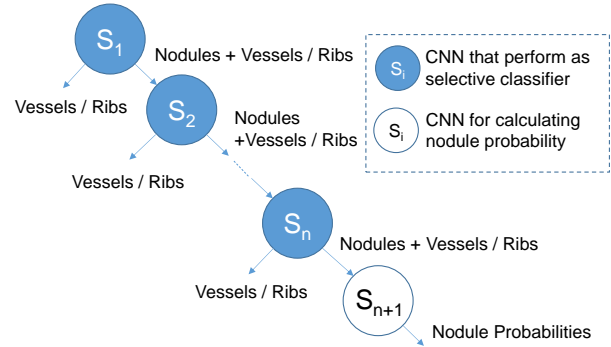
$S_1$

Nodules + Vessels / Ribs

Vessels / Ribs

$S_2$

Nodules +Vessels / Ribs

Vessels / Ribs

$S_n$

Nodules + Vessels / Ribs

Vessels / Ribs

$S_{n+1}$

Nodule Probabilities

$S_i$ CNN that perform as selective classifier

$S_i$ CNN for calculating nodule probability